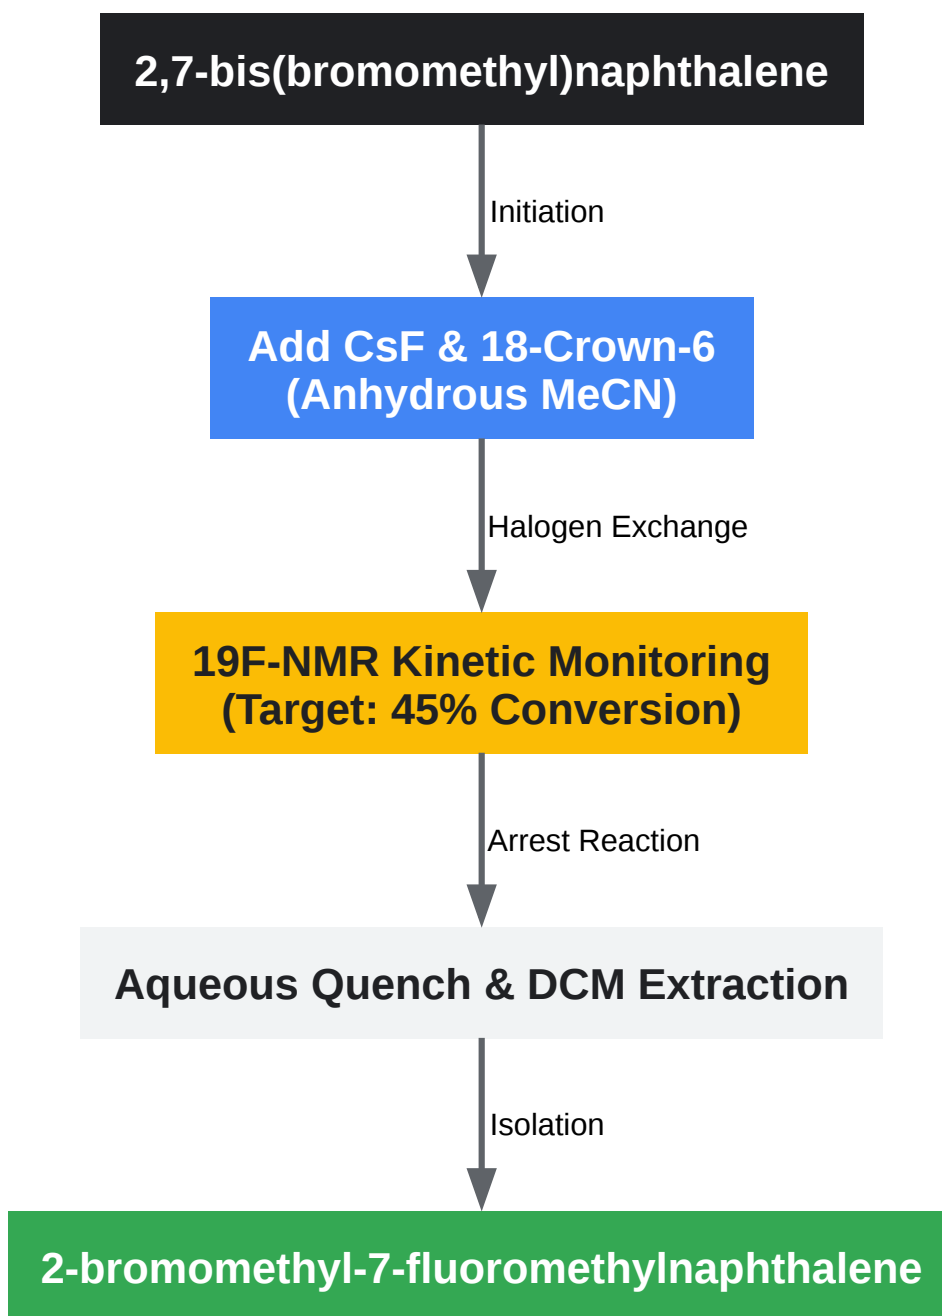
2,7-bis(bromomethyl)naphthalene

Initiation

Add CsF & 18-Crown-6
(Anhydrous MeCN)

Halogen Exchange

19F-NMR Kinetic Monitoring
(Target: 45% Conversion)

Arrest Reaction

Aqueous Quench & DCM Extraction

Isolation

2-bromomethyl-7-fluoromethylnaphthalene